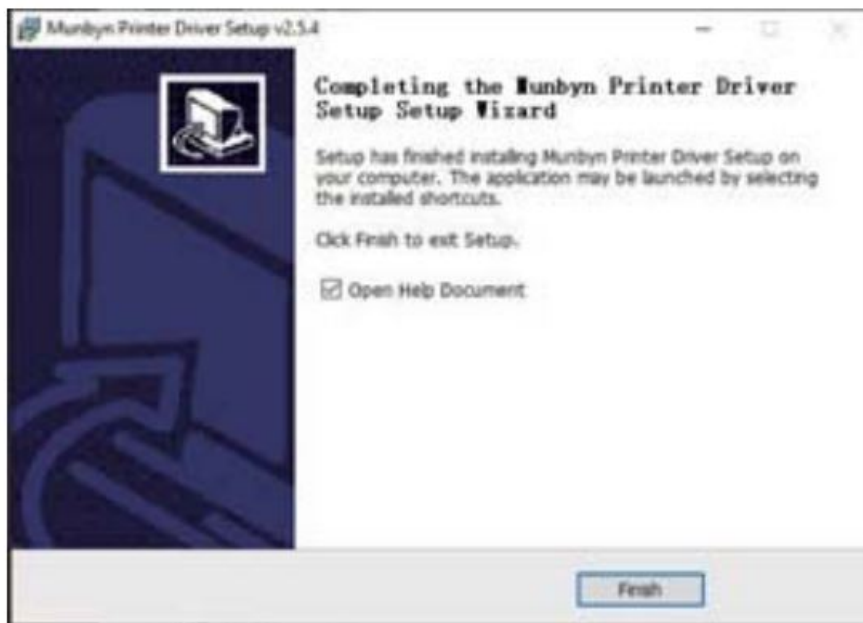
Munbyn Printer Driver Setup v2.5.4

Completing the Munbyn Printer Driver Setup Setup Wizard

Setup has finished installing Munbyn Printer Driver Setup on your computer. The application may be launched by selecting the installed shortcuts.

Click Finish to exit Setup.

Open Help Document

Finish